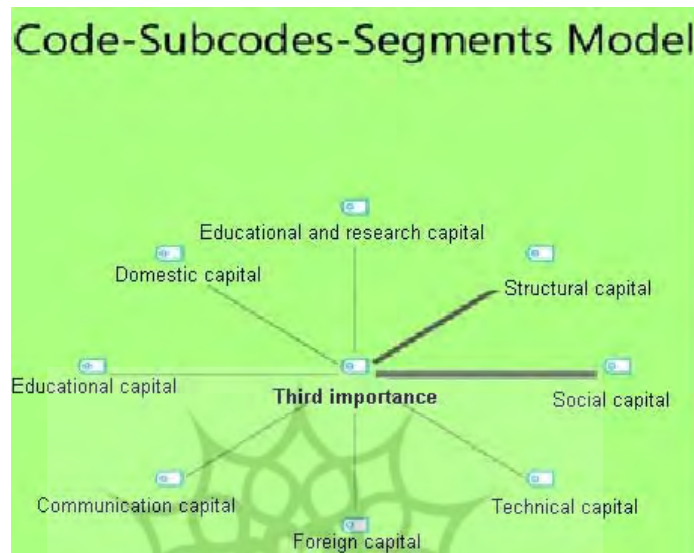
Code-Subcodes-Segments Model

Educational and research capital

Domestic capital

Structural capital

Educational capital

Third importance

Social capital

Communication capital

Technical capital

Foreign capital